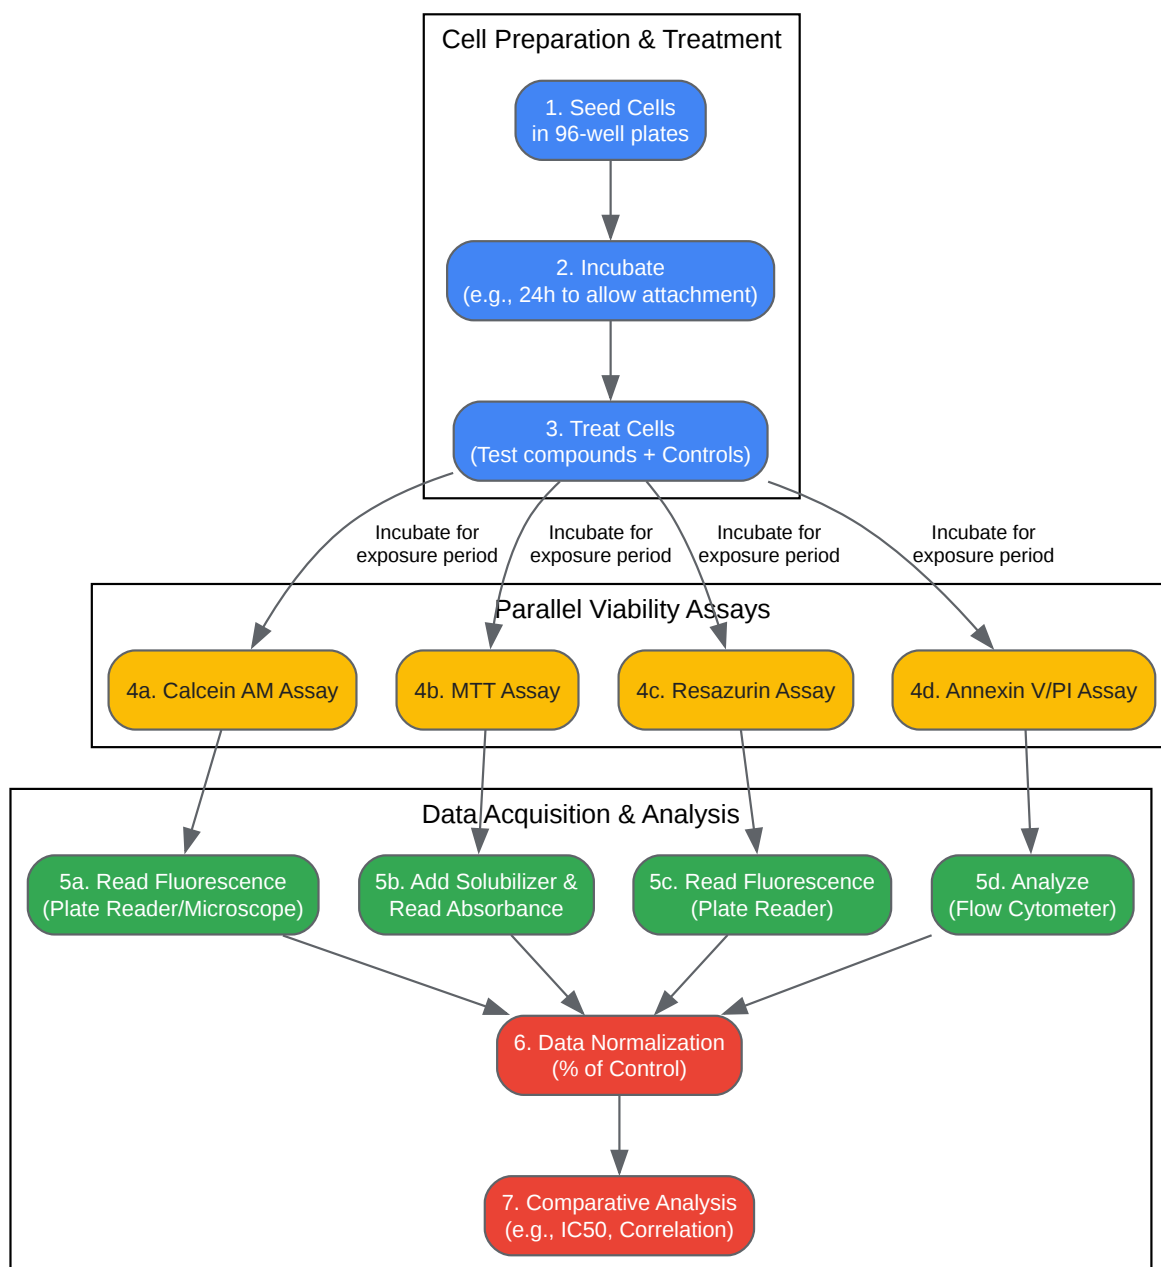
Cell Preparation & Treatment

1. Seed Cells
in 96-well plates

2. Incubate
(e.g., 24h to allow attachment)

3. Treat Cells
(Test compounds + Controls)

Incubate for
exposure period

Incubate for
exposure period

Incubate for
exposure period

Incubate for
exposure period

Parallel Viability Assays

4a. Calcein AM Assay

4b. MTT Assay

4c. Resazurin Assay

4d. Annexin V/PI Assay

Data Acquisition & Analysis

5a. Read Fluorescence
(Plate Reader/Microscope)

5b. Add Solubilizer &
Read Absorbance

5c. Read Fluorescence
(Plate Reader)

5d. Analyze
(Flow Cytometer)

6. Data Normalization
(% of Control)

7. Comparative Analysis
(e.g., IC50, Correlation)